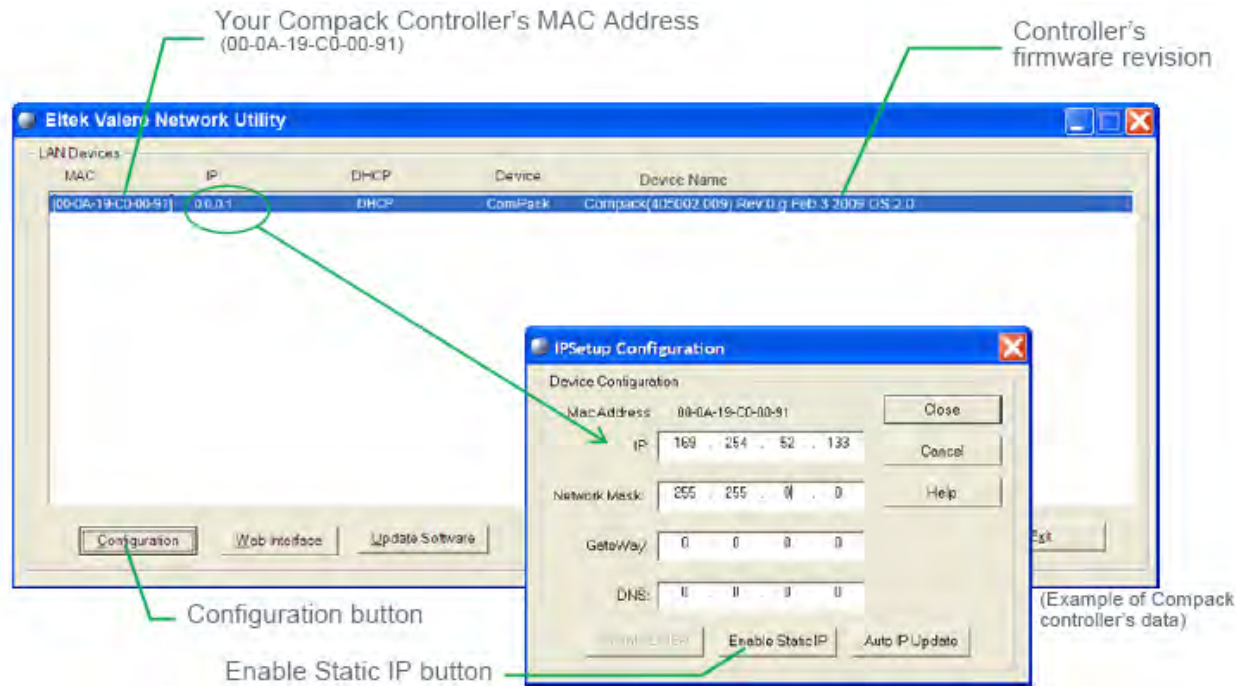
Your Compack Controller's MAC Address
(00-0A-19-C0-00-91)

Controller's firmware revision

Eltek Valere Network Utility

LAN Devices

| MAC | IP | DHCP | Device | Device Name |
|---|---|---|---|---|
| 00-0A-19-C0-00-91 | 0.0.0.1 | DHCP | ComPack | Compack(405002.009) Rev0.g Feb 3 2009 OS 2.0 |

Configuration
Web Interface
Update Software
Exit

IPSetup Configuration

Device Configuration

MacAddress 00-0A-19-C0-00-91

IP 169 . 254 . 52 . 133

Network Mask 255 . 255 . 0 . 0

GateWay 0 . 0 . 0 . 0

DNS: 0 . 0 . 0 . 0

Close
Cancel
Help

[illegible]
Enable Static IP
Auto IP Update

Configuration button

Enable Static IP button

(Example of Compack controller's data)